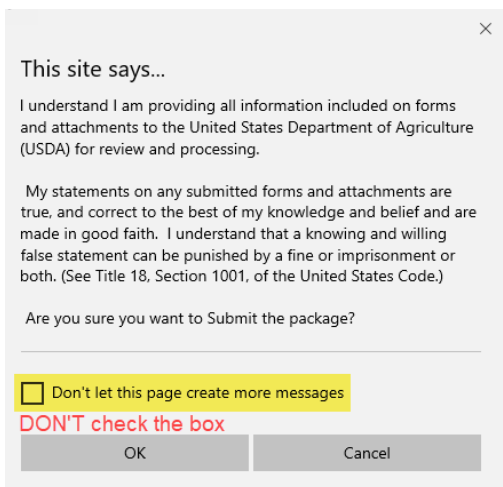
×

This site says...

I understand I am providing all information included on forms and attachments to the United States Department of Agriculture (USDA) for review and processing.

My statements on any submitted forms and attachments are true, and correct to the best of my knowledge and belief and are made in good faith. I understand that a knowing and willing false statement can be punished by a fine or imprisonment or both. (See Title 18, Section 1001, of the United States Code.)

Are you sure you want to Submit the package?

Don't let this page create more messages

DON'T check the box

OK

Cancel